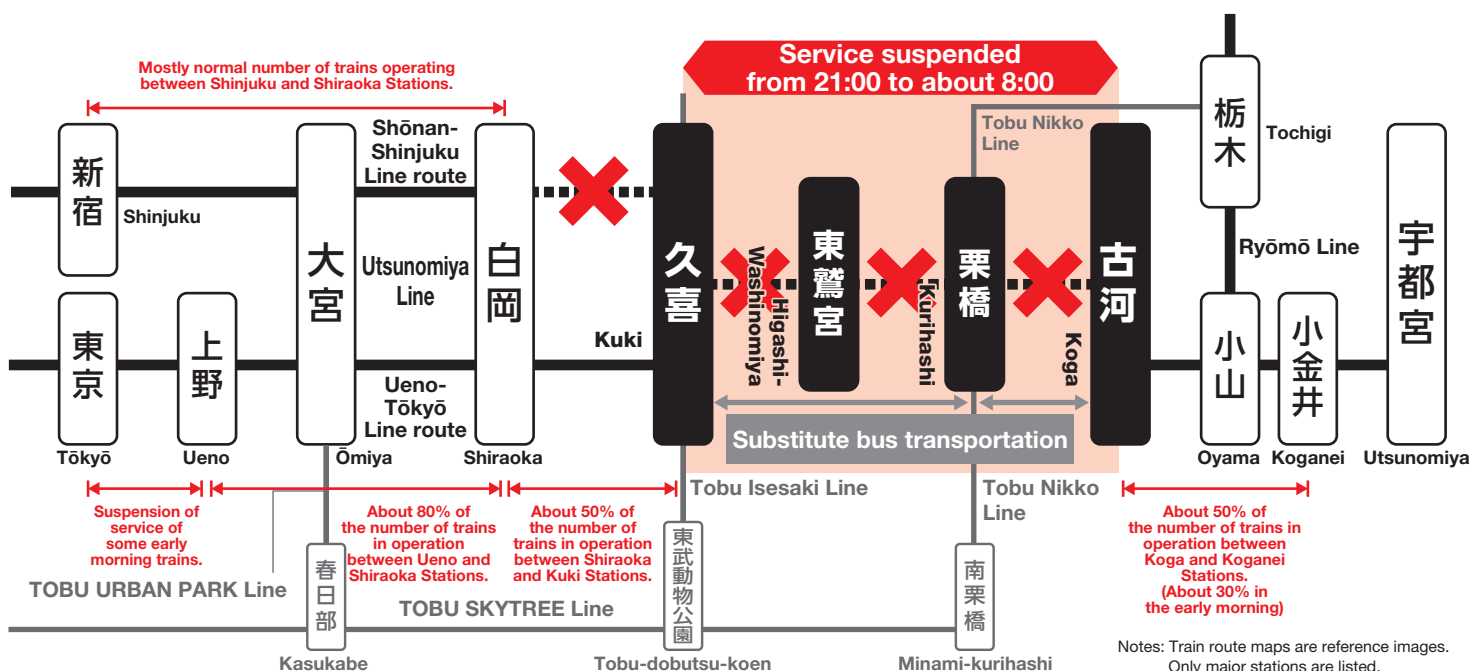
Service suspended from 21:00 to about 8:00

Mostly normal number of trains operating between Shinjuku and Shiraoka Stations.

新宿
Shinjuku

Shōnan-Shinjuku Line route

大宮

Utsunomiya Line

白岡

Tobu Nikko Line

栃木
Tochigi

久喜

Higashi-Washinomiya

東鷲宮

Kurihashi

栗橋

Koga

古河

Ryōmō Line

宇都宮

東京

上野

Kuki

Ueno-Tōkyō Line route

小山

小金井

Substitute bus transportation

Tōkyō
Ueno
Ōmiya
Shiraoka
Oyama
Koganei
Utsunomiya

Tobu Isesaki Line

Tobu Nikko Line

Suspension of service of some early morning trains.

About 80% of the number of trains in operation between Ueno and Shiraoka Stations.

About 50% of the number of trains in operation between Shiraoka and Kuki Stations.

About 50% of the number of trains in operation between Koga and Koganei Stations. (About 30% in the early morning)

TOBU URBAN PARK Line

春日部

東武動物公園

南栗橋

TOBU SKYTREE Line

Kasukabe
Tobu-dobutsu-koen
Minami-kurihashi

Notes: Train route maps are reference images. Only major stations are listed.